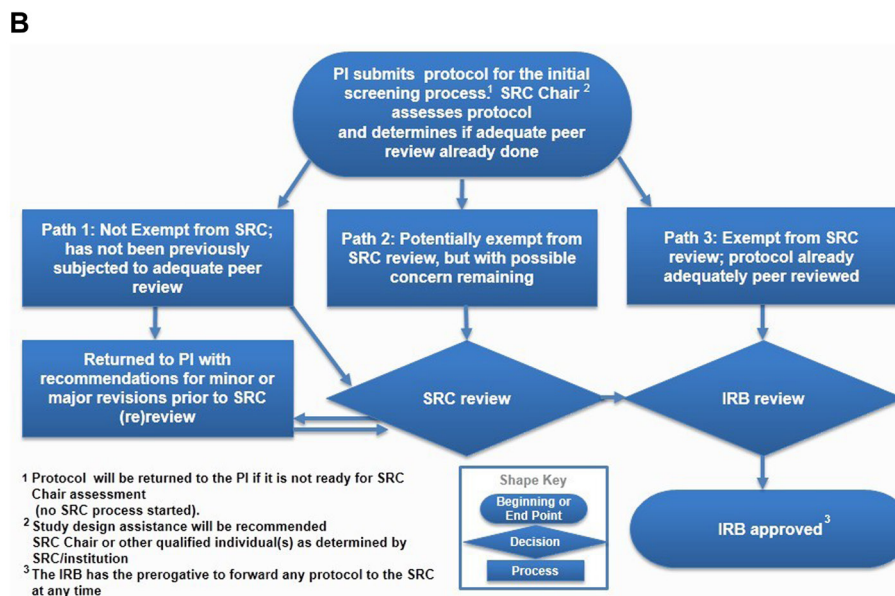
B

PI submits protocol for the initial screening process.$^1$ SRC Chair $^2$ assesses protocol and determines if adequate peer review already done

Path 1: Not Exempt from SRC; has not been previously subjected to adequate peer review

Path 2: Potentially exempt from SRC review, but with possible concern remaining

Path 3: Exempt from SRC review; protocol already adequately peer reviewed

Returned to PI with recommendations for minor or major revisions prior to SRC (re)review

SRC review

IRB review

IRB approved$^3$

$^1$ Protocol will be returned to the PI if it is not ready for SRC Chair assessment (no SRC process started).
$^2$ Study design assistance will be recommended SRC Chair or other qualified individual(s) as determined by SRC/institution
$^3$ The IRB has the prerogative to forward any protocol to the SRC at any time

Shape Key
Beginning or End Point
Decision
Process